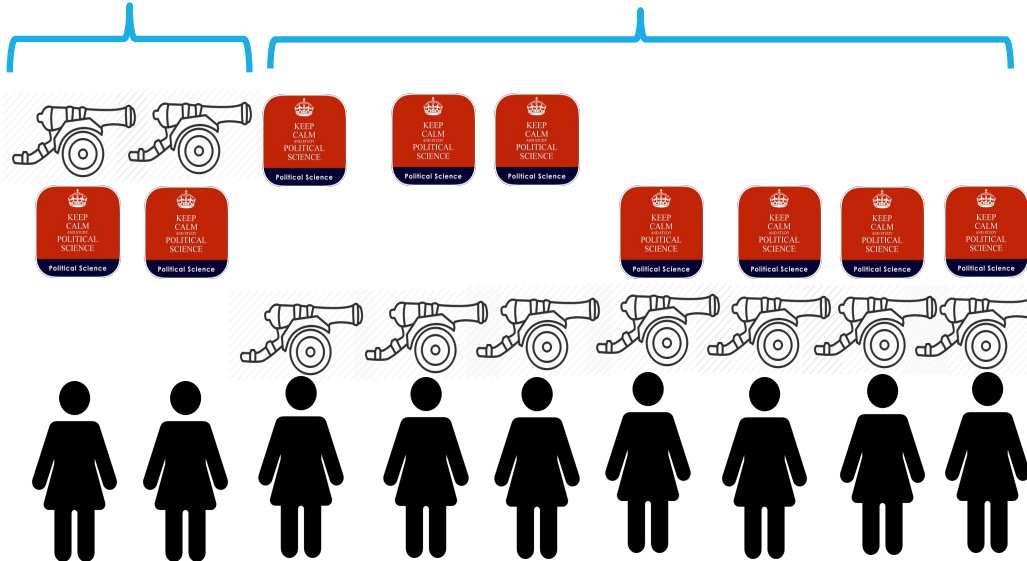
KEEP CALM AND STUDY POLITICAL SCIENCE
Political Science

KEEP CALM AND STUDY POLITICAL SCIENCE
Political Science

KEEP CALM AND STUDY POLITICAL SCIENCE
Political Science

KEEP CALM AND STUDY POLITICAL SCIENCE
Political Science

KEEP CALM AND STUDY POLITICAL SCIENCE
Political Science

KEEP CALM AND STUDY POLITICAL SCIENCE
Political Science

KEEP CALM AND STUDY POLITICAL SCIENCE
Political Science

KEEP CALM AND STUDY POLITICAL SCIENCE
Political Science

KEEP CALM AND STUDY POLITICAL SCIENCE
Political Science